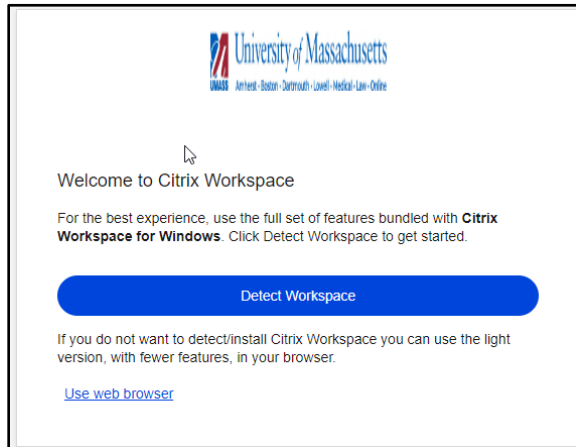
UMASS University of Massachusetts
Amherst • Boston • Dartmouth • Lowell • Medical • Law • Online

Welcome to Citrix Workspace

For the best experience, use the full set of features bundled with Citrix Workspace for Windows. Click Detect Workspace to get started.

Detect Workspace

If you do not want to detect/install Citrix Workspace you can use the light version, with fewer features, in your browser.

Use web browser